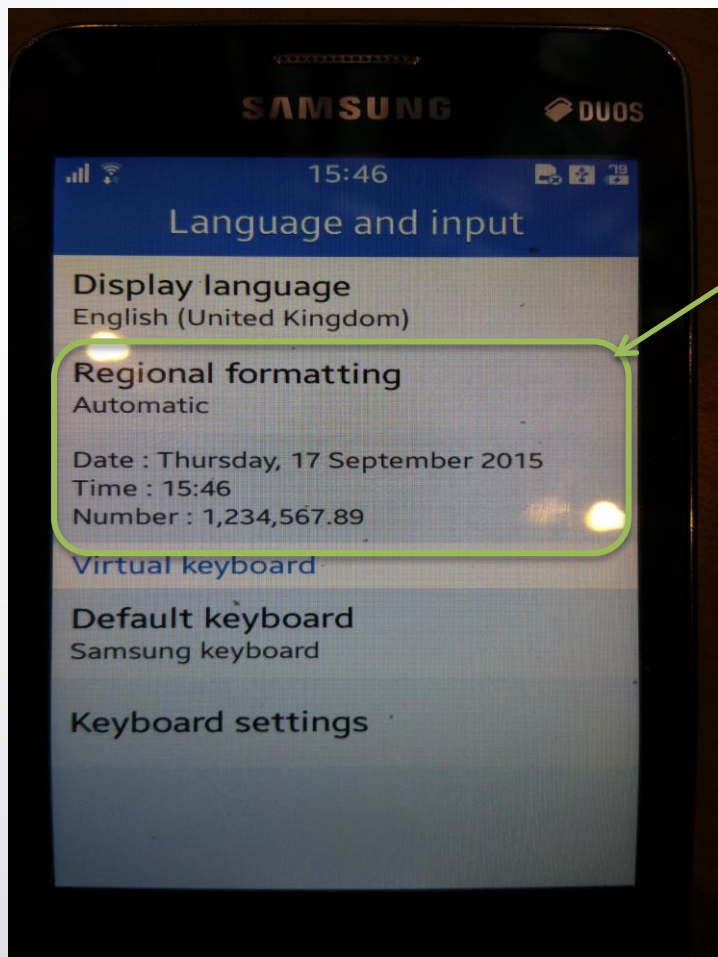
SAMSUNG
DUOS

15:46
Language and input

Display language
English (United Kingdom)

Regional formatting
Automatic

Date : Thursday, 17 September 2015
Time : 15:46
Number : 1,234,567.89

Virtual keyboard

Default keyboard
Samsung keyboard

Keyboard settings